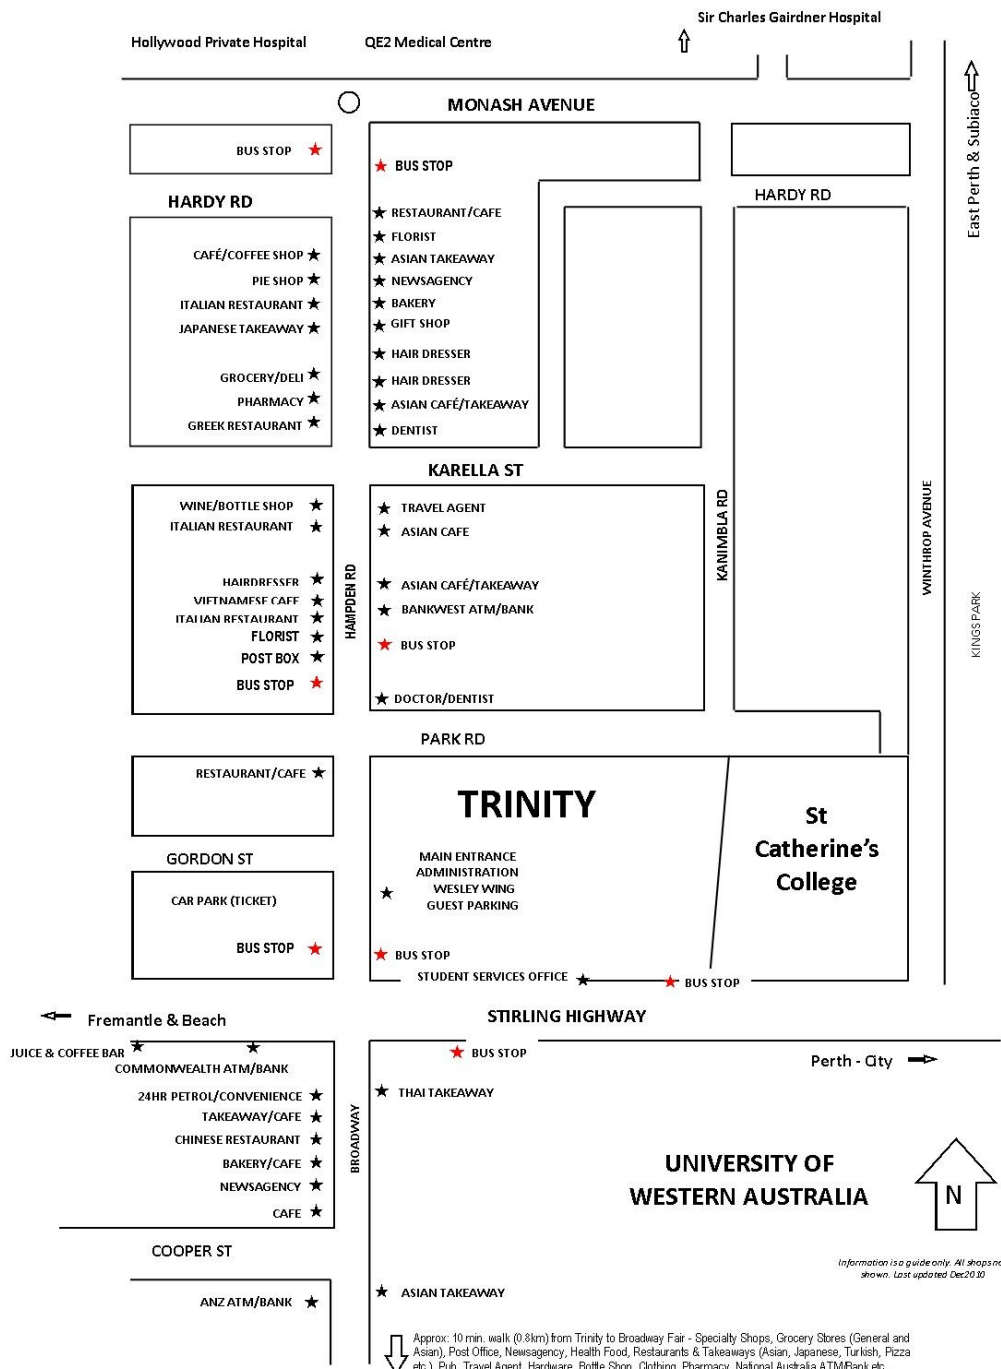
Sir Charles Gairdner Hospital

Hollywood Private Hospital

QE2 Medical Centre

East Perth & Subiaco

MONASH AVENUE

BUS STOP

BUS STOP

HARDY RD

HARDY RD

RESTAURANT/CAFE
FLORIST
ASIAN TAKEAWAY
NEWSAGENCY
BAKERY
GIFT SHOP
HAIR DRESSER
HAIR DRESSER
ASIAN CAFÉ/TAKEAWAY
DENTIST

CAFÉ/COFFEE SHOP
PIE SHOP
ITALIAN RESTAURANT
JAPANESE TAKEAWAY
GROCERY/DELI
PHARMACY
GREEK RESTAURANT

KARELLA ST

WINE/BOTTLE SHOP
ITALIAN RESTAURANT
HAIRDRESSER
VIETNAMESE CAFE
ITALIAN RESTAURANT
FLORIST
POST BOX
BUS STOP

HAMPDEN RD

TRAVEL AGENT
ASIAN CAFE
ASIAN CAFÉ/TAKEAWAY
BANKWEST ATM/BANK
BUS STOP
DOCTOR/DENTIST

KANIMBLA RD

WINTHROP AVENUE

KINGS PARK

PARK RD

RESTAURANT/CAFE

TRINITY

St Catherine's College

GORDON ST

MAIN ENTRANCE
ADMINISTRATION
WESLEY WING
GUEST PARKING

CAR PARK (TICKET)

BUS STOP

BUS STOP

STUDENT SERVICES OFFICE

BUS STOP

Fremantle & Beach

STIRLING HIGHWAY

JUICE & COFFEE BAR

COMMONWEALTH ATM/BANK

BUS STOP

Perth - City

THAI TAKEAWAY

24HR PETROL/CONVENIENCE
TAKEAWAY/CAFE
CHINESE RESTAURANT
BAKERY/CAFE
NEWSAGENCY
CAFE

BROADWAY

UNIVERSITY OF WESTERN AUSTRALIA

N

COOPER ST

Information is a guide only. All shops no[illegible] shown. Last updated Dec2010

ANZ ATM/BANK

ASIAN TAKEAWAY

Approx: 10 min. walk (0.8km) from Trinity to Broadway Fair - Specialty Shops, Grocery Stores (General and Asian), Post Office, Newsagency, Health Food, Restaurants & Takeaways (Asian, Japanese, Turkish, Pizza etc.), Pub, Travel Agent, Hardware, Bottle Shop, Clothing, Pharmacy, National Australia ATM/Bank etc.